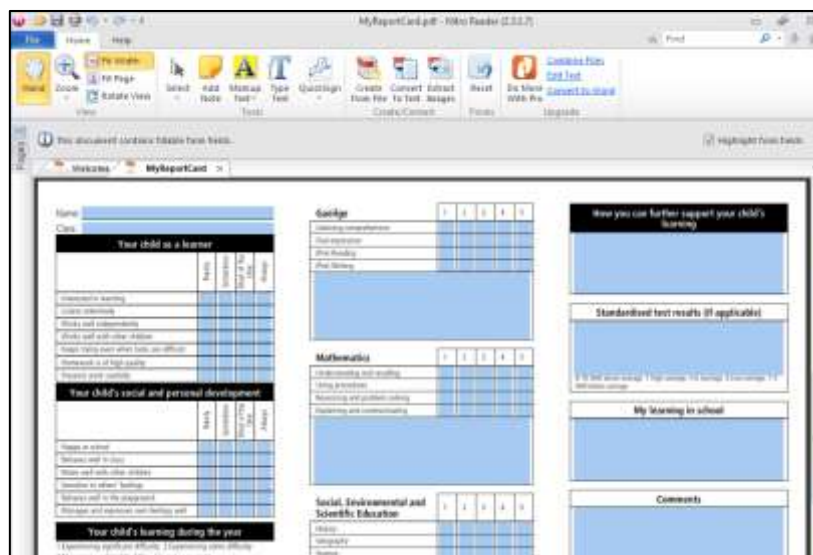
MyReportCard.pdf - Nitro Reader (2.3.1.7)

File Home Help

Fit Width
Fit Page
Rotate View

Hand Zoom Select Add Note Markup Text Type Text QuickSign Create From File Convert To Text Extract Images Reset Do More With Pro

View Tools Create/Convert Forms Upgrade

Combine Files
Edit Text
Convert to Word

Find

This document contains fillable form fields.

Highlight Form Fields

Pages

Welcome MyReportCard

Name
Class

Your child as a learner

Rarely Sometimes Most of the time Always

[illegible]
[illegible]
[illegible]
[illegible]
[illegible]
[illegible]
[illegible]

Your child's social and personal development

Rarely Sometimes Most of the time Always

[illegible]
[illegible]
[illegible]
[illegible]
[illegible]
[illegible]
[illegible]

Your child's learning during the year

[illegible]

Gaeilge

1 2 3 4 5

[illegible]
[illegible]
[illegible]
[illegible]

Mathematics

1 2 3 4 5

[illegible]
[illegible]
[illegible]
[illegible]

Social, Environmental and Scientific Education

1 2 3 4 5

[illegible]
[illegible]
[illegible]

How you can further support your child's learning

Standardised test results (if applicable)

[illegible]

My learning in school

Comments